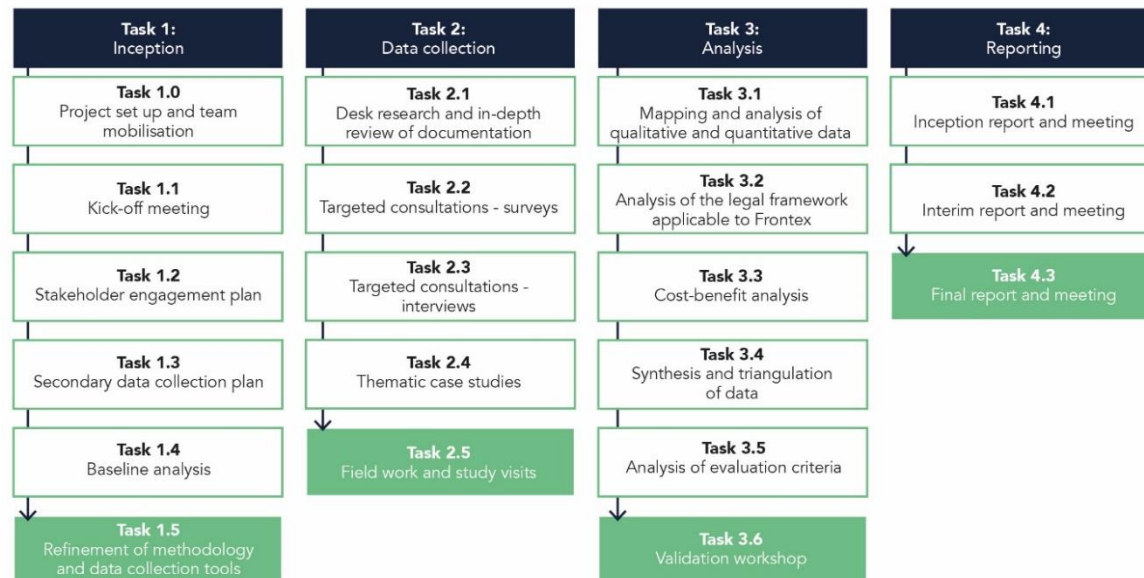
Task 1:
Inception

Task 1.0
Project set up and team mobilisation

Task 1.1
Kick-off meeting

Task 1.2
Stakeholder engagement plan

Task 1.3
Secondary data collection plan

Task 1.4
Baseline analysis

Task 1.5
Refinement of methodology and data collection tools

Task 2:
Data collection

Task 2.1
Desk research and in-depth review of documentation

Task 2.2
Targeted consultations - surveys

Task 2.3
Targeted consultations - interviews

Task 2.4
Thematic case studies

Task 2.5
Field work and study visits

Task 3:
Analysis

Task 3.1
Mapping and analysis of qualitative and quantitative data

Task 3.2
Analysis of the legal framework applicable to Frontex

Task 3.3
Cost-benefit analysis

Task 3.4
Synthesis and triangulation of data

Task 3.5
Analysis of evaluation criteria

Task 3.6
Validation workshop

Task 4:
Reporting

Task 4.1
Inception report and meeting

Task 4.2
Interim report and meeting

Task 4.3
Final report and meeting